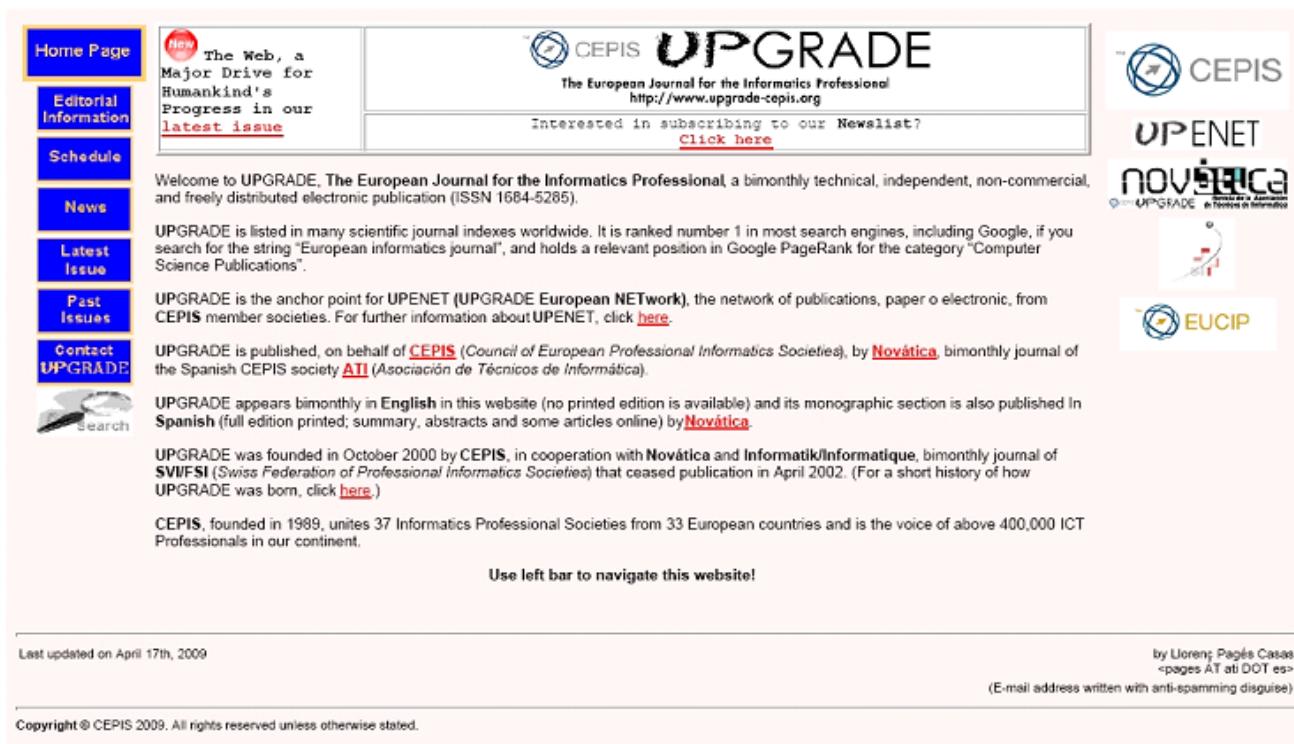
Home Page

Editorial Information

Schedule

News

Latest Issue

Past Issues

Contact UPGRADE

Search

New The Web, a Major Drive for Humankind's Progress in our latest issue

CEPIS UPGRADE
The European Journal for the Informatics Professional
http://www.upgrade-cepis.org

Interested in subscribing to our Newslist?
Click here

CEPIS

UPENET

novática
UPGRADE

EUCIP

Welcome to UPGRADE, The European Journal for the Informatics Professional, a bimonthly technical, independent, non-commercial, and freely distributed electronic publication (ISSN 1684-5285).

UPGRADE is listed in many scientific journal indexes worldwide. It is ranked number 1 in most search engines, including Google, if you search for the string "European informatics journal", and holds a relevant position in Google PageRank for the category "Computer Science Publications".

UPGRADE is the anchor point for UPENET (UPGRADE European NETwork), the network of publications, paper o electronic, from CEPIS member societies. For further information about UPENET, click here.

UPGRADE is published, on behalf of CEPIS (Council of European Professional Informatics Societies), by Novática, bimonthly journal of the Spanish CEPIS society ATI (Asociación de Técnicos de Informática).

UPGRADE appears bimonthly in English in this website (no printed edition is available) and its monographic section is also published In Spanish (full edition printed; summary, abstracts and some articles online) by Novática.

UPGRADE was founded in October 2000 by CEPIS, in cooperation with Novática and Informatik/Informatique, bimonthly journal of SVI/FSI (Swiss Federation of Professional Informatics Societies) that ceased publication in April 2002. (For a short history of how UPGRADE was born, click here.)

CEPIS, founded in 1989, unites 37 Informatics Professional Societies from 33 European countries and is the voice of above 400,000 ICT Professionals in our continent.

Use left bar to navigate this website!

Last updated on April 17th, 2009

by Llorenç Pagés Casas
<pages AT ati DOT es>
(E-mail address written with anti-spamming disguise)

Copyright © CEPIS 2009. All rights reserved unless otherwise stated.